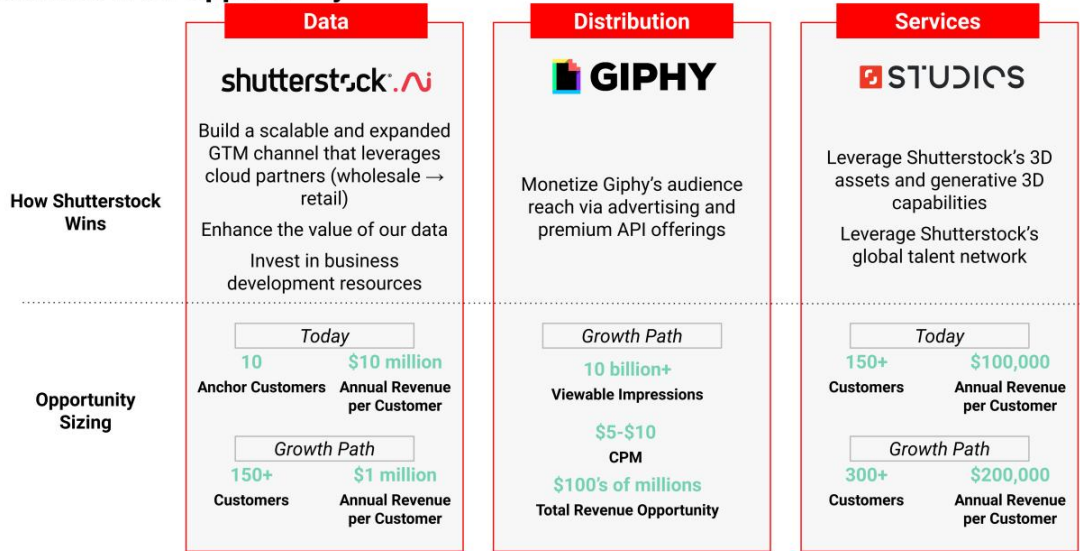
Data

shutterstock.ai

Build a scalable and expanded GTM channel that leverages cloud partners (wholesale → retail)

Enhance the value of our data

Invest in business development resources

Distribution

GIPHY

Monetize Giphy's audience reach via advertising and premium API offerings

Services

STUDIOS

Leverage Shutterstock's 3D assets and generative 3D capabilities

Leverage Shutterstock's global talent network

How Shutterstock Wins

Opportunity Sizing

Today

10
Anchor Customers

$10 million
Annual Revenue per Customer

Growth Path

150+
Customers

$1 million
Annual Revenue per Customer

Growth Path

10 billion+
Viewable Impressions

$5-$10
CPM

$100's of millions
Total Revenue Opportunity

Today

150+
Customers

$100,000
Annual Revenue per Customer

Growth Path

300+
Customers

$200,000
Annual Revenue per Customer